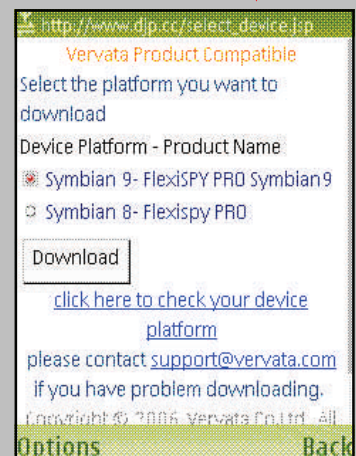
http://www.djp.cc/select_device.jsp

Vervata Product Compatible

Select the platform you want to download

Device Platform - Product Name

Symbian 9- FlexiSPY PRO Symbian9

Symbian 8- Flexispy PRO

Download

click here to check your device platform

please contact support@vervata.com if you have problem downloading.

Copyright © 2006 Vervata Co.Ltd. All

Options

Back